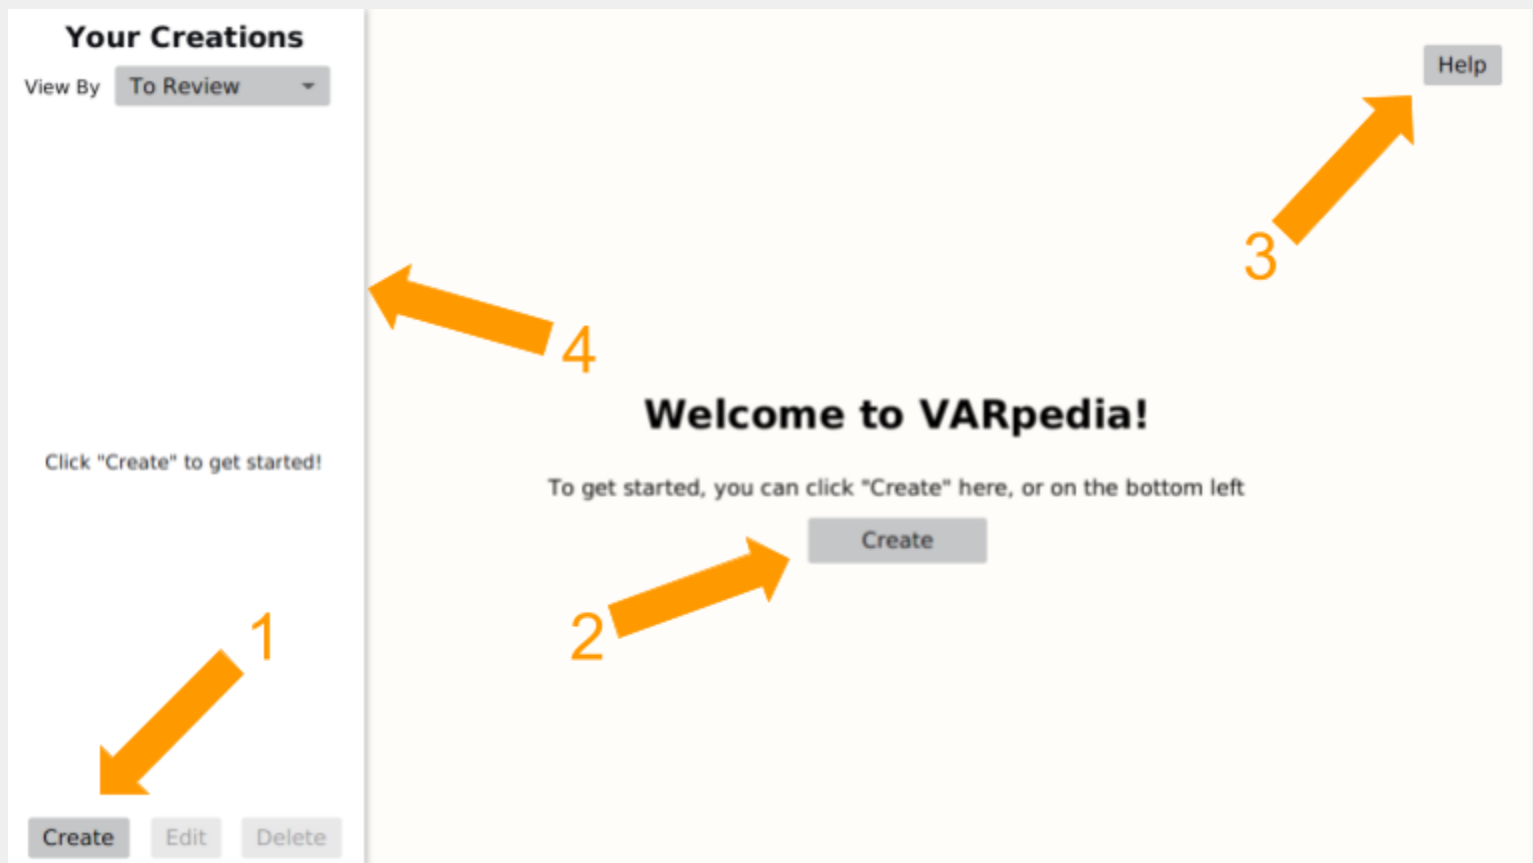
Your Creations

View By To Review

Help

3

4

Welcome to VARpedia!

Click "Create" to get started!

To get started, you can click "Create" here, or on the bottom left

Create

2

1

Create Edit Delete